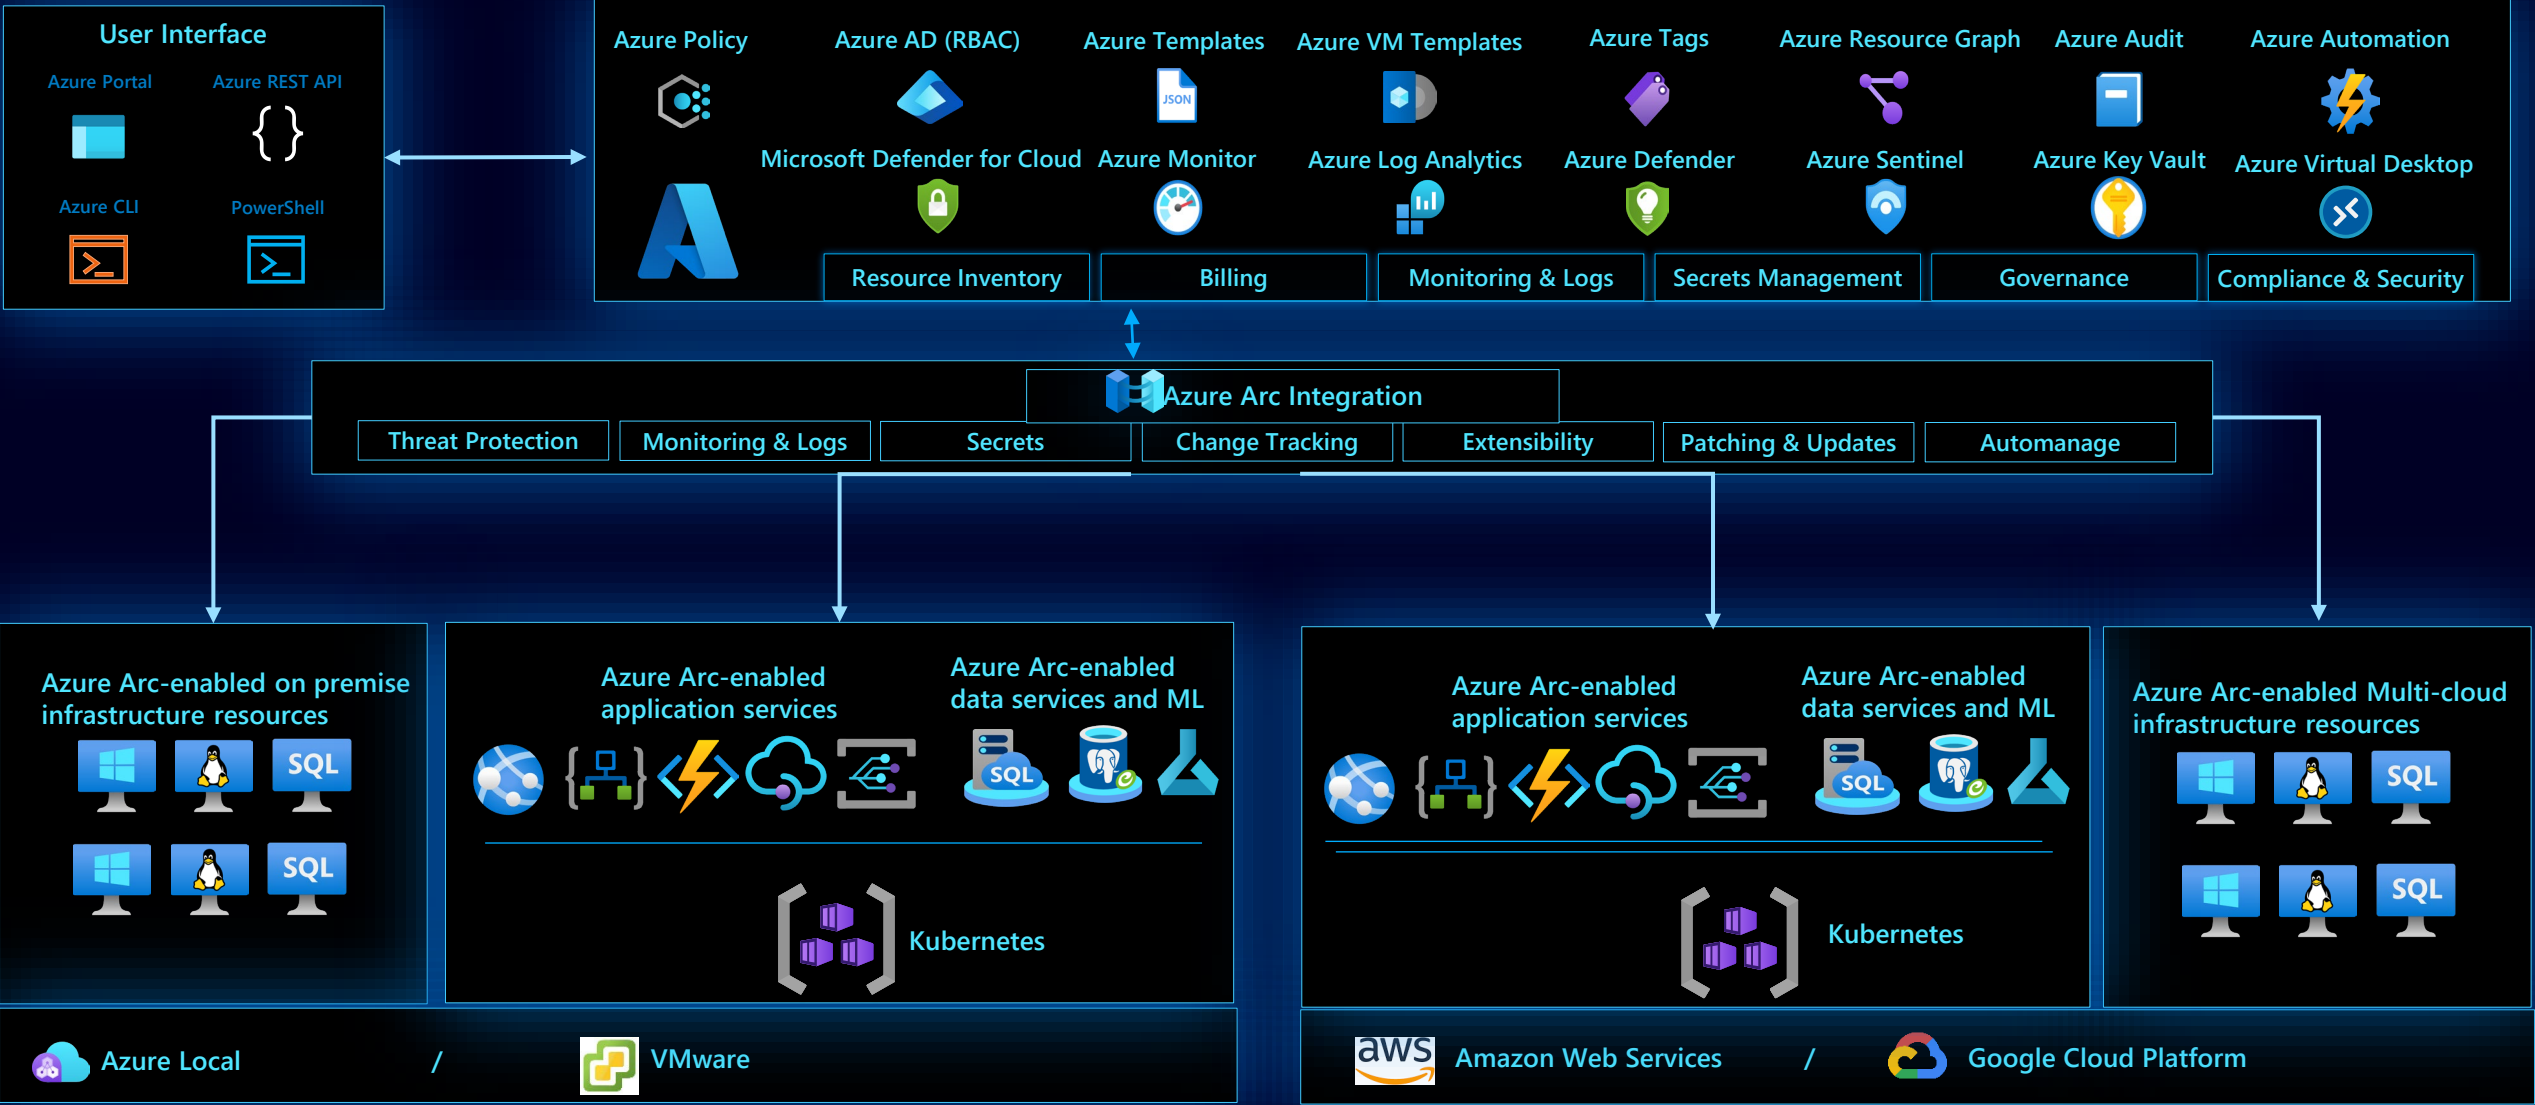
User Interface

Azure Portal

Azure REST API

Azure CLI

PowerShell

Azure Policy

Azure AD (RBAC)

Azure Templates

JSON

Azure VM Templates

Azure Tags

Azure Resource Graph

Azure Audit

Azure Automation

Microsoft Defender for Cloud

Azure Monitor

Azure Log Analytics

Azure Defender

Azure Sentinel

Azure Key Vault

Azure Virtual Desktop

Resource Inventory

Billing

Monitoring & Logs

Secrets Management

Governance

Compliance & Security

Azure Arc Integration

Threat Protection

Monitoring & Logs

Secrets

Change Tracking

Extensibility

Patching & Updates

Automanage

Azure Arc-enabled on premise infrastructure resources

SQL

SQL

Azure Arc-enabled application services

Azure Arc-enabled data services and ML

SQL

Kubernetes

Azure Arc-enabled application services

Azure Arc-enabled data services and ML

SQL

Kubernetes

Azure Arc-enabled Multi-cloud infrastructure resources

SQL

SQL

Azure Local

/

VMware

aws

Amazon Web Services

/

Google Cloud Platform